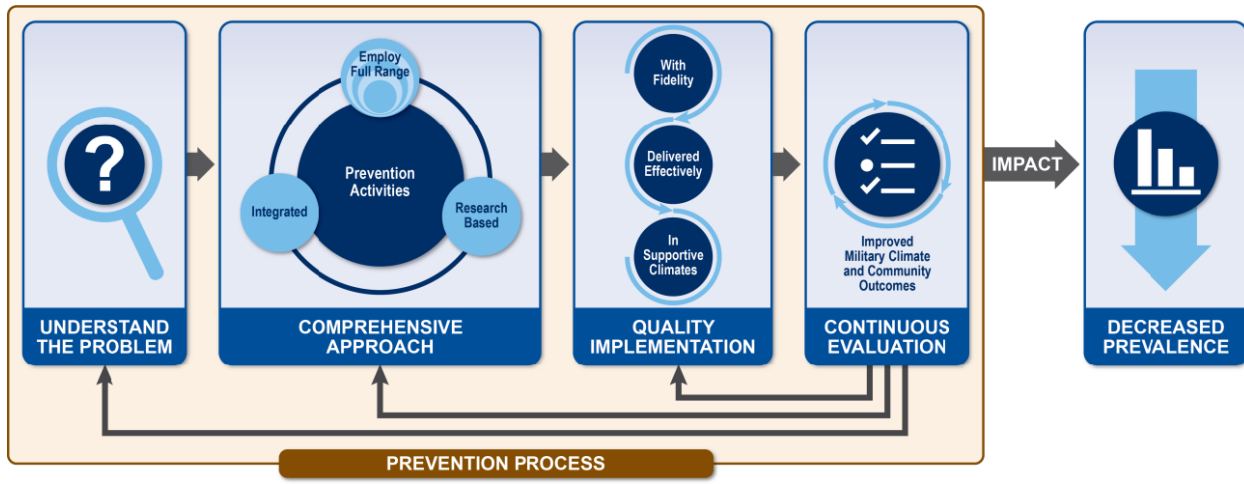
?

UNDERSTAND THE PROBLEM

Employ Full Range

Prevention Activities

Integrated

Research Based

COMPREHENSIVE APPROACH

With Fidelity

Delivered Effectively

In Supportive Climates

QUALITY IMPLEMENTATION

Improved Military Climate and Community Outcomes

CONTINUOUS EVALUATION

IMPACT

DECREASED PREVALENCE

PREVENTION PROCESS